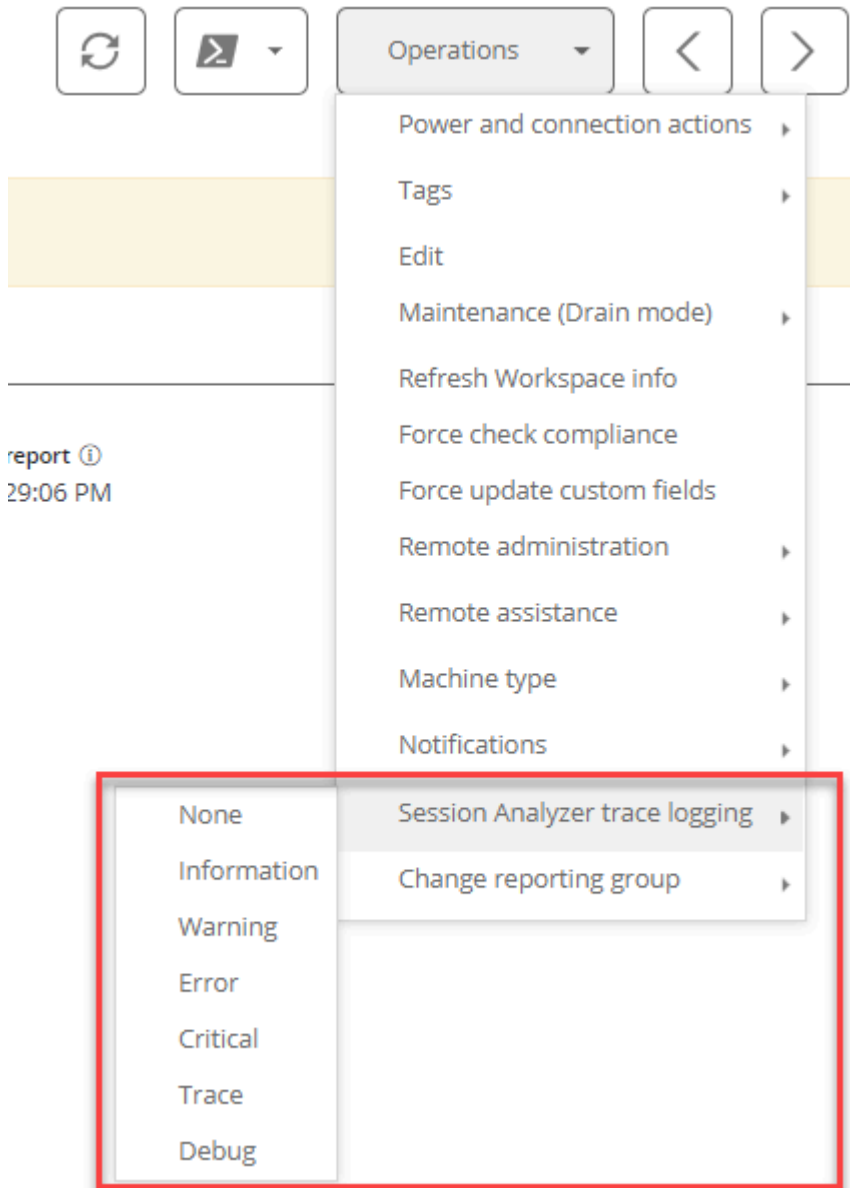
Operations

Power and connection actions
Tags
Edit
Maintenance (Drain mode)
Refresh Workspace info
Force check compliance
Force update custom fields
Remote administration
Remote assistance
Machine type
Notifications
Session Analyzer trace logging
Change reporting group

report ⓘ
29:06 PM

None
Information
Warning
Error
Critical
Trace
Debug